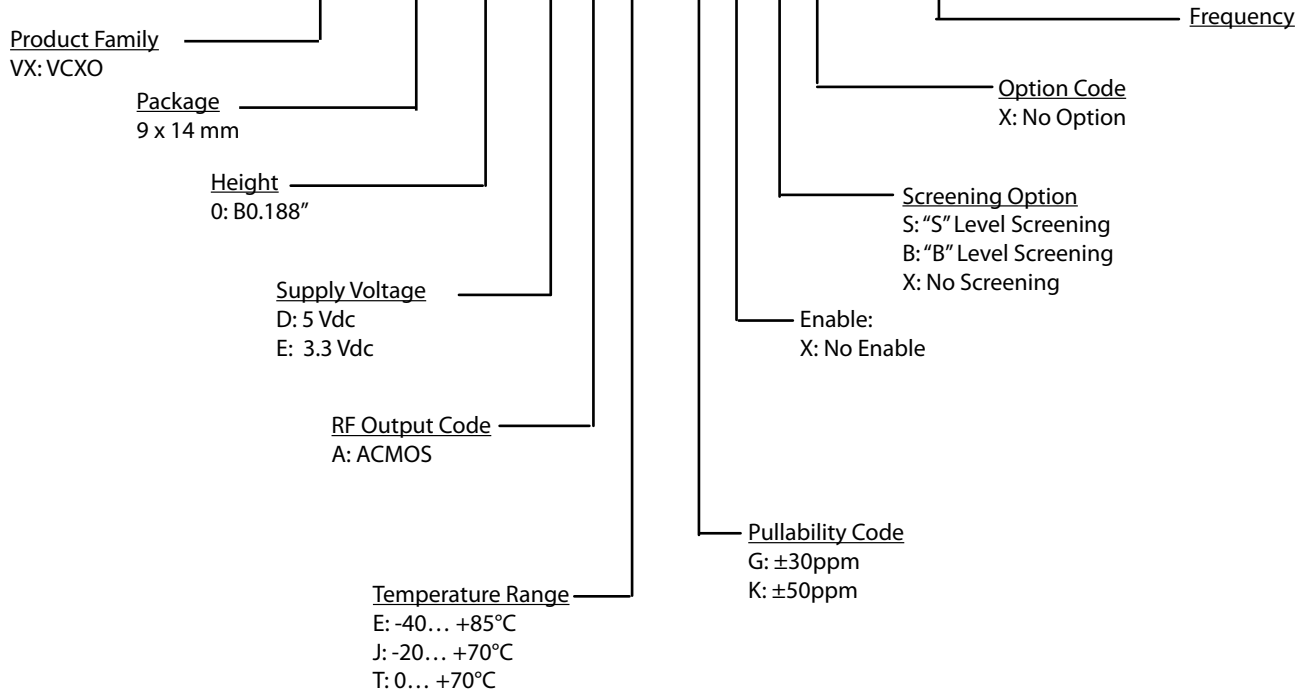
Frequency

Product Family
VX: VCXO

Option Code
X: No Option

Package
9 x 14 mm

Height
0: B0.188″

Screening Option
S: "S" Level Screening
B: "B" Level Screening
X: No Screening

Supply Voltage
D: 5 Vdc
E: 3.3 Vdc

Enable:
X: No Enable

RF Output Code
A: ACMOS

Pullability Code
G: ±30ppm
K: ±50ppm

Temperature Range
E: -40… +85°C
J: -20… +70°C
T: 0… +70°C